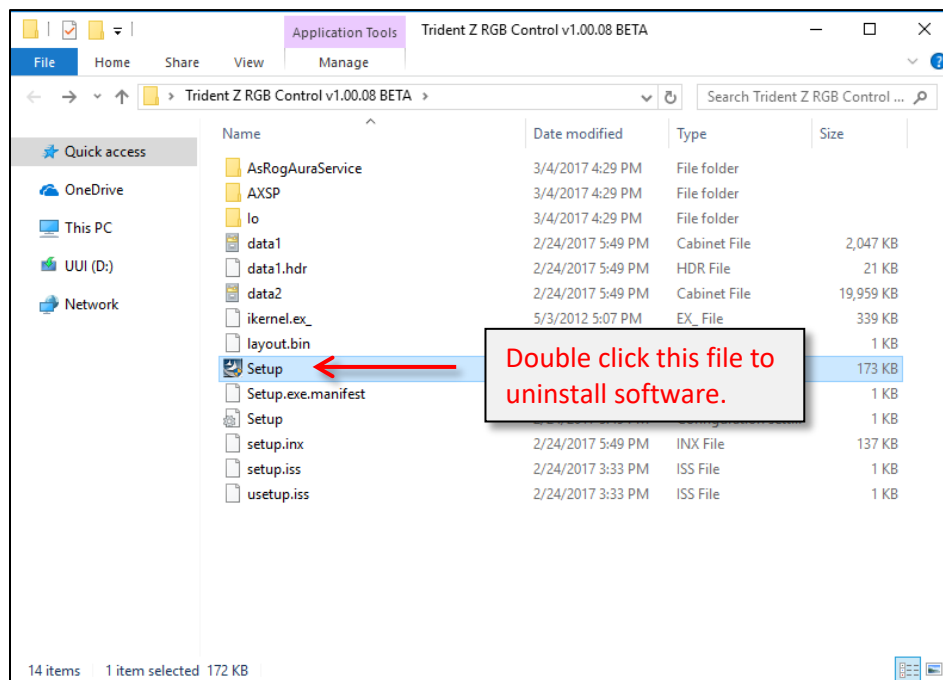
Application Tools
Trident Z RGB Control v1.00.08 BETA
File Home Share View Manage
Trident Z RGB Control v1.00.08 BETA
Search Trident Z RGB Control ...

Quick access
OneDrive
This PC
UUI (D:)
Network

| Name | Date modified | Type | Size |
|---|---|---|---|
| AsRogAuraService | 3/4/2017 4:29 PM | File folder | |
| AXSP | 3/4/2017 4:29 PM | File folder | |
| lo | 3/4/2017 4:29 PM | File folder | |
| data1 | 2/24/2017 5:49 PM | Cabinet File | 2,047 KB |
| data1.hdr | 2/24/2017 5:49 PM | HDR File | 21 KB |
| data2 | 2/24/2017 5:49 PM | Cabinet File | 19,959 KB |
| ikernel.ex_ | 5/3/2012 5:07 PM | EX_ File | 339 KB |
| layout.bin | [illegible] | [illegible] | 1 KB |
| Setup | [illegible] | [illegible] | 173 KB |
| Setup.exe.manifest | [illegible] | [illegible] | 1 KB |
| Setup | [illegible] | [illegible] | 1 KB |
| setup.inx | 2/24/2017 5:49 PM | INX File | 137 KB |
| setup.iss | 2/24/2017 3:33 PM | ISS File | 1 KB |
| usetup.iss | 2/24/2017 3:33 PM | ISS File | 1 KB |

Double click this file to uninstall software.

14 items 1 item selected 172 KB